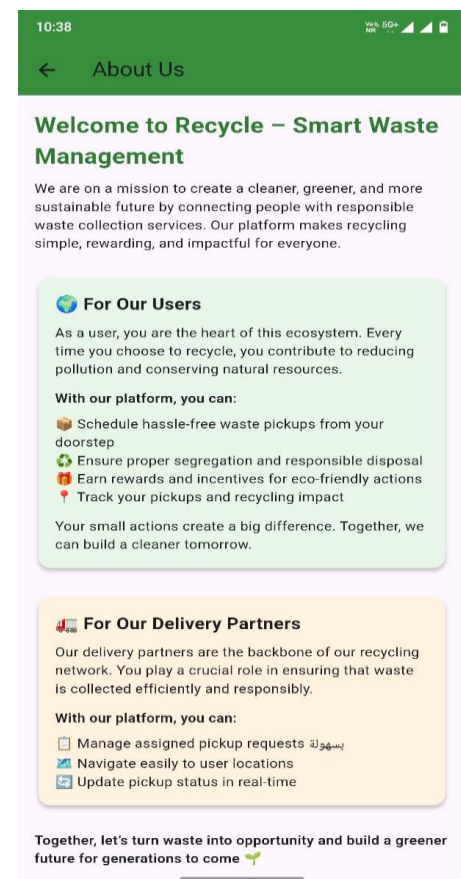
10:38

Vo) 5G+ LTE

← About Us

Welcome to Recycle – Smart Waste Management

We are on a mission to create a cleaner, greener, and more sustainable future by connecting people with responsible waste collection services. Our platform makes recycling simple, rewarding, and impactful for everyone.

🌍 For Our Users

As a user, you are the heart of this ecosystem. Every time you choose to recycle, you contribute to reducing pollution and conserving natural resources.

With our platform, you can:

📦 Schedule hassle-free waste pickups from your doorstep
♻️ Ensure proper segregation and responsible disposal
🎁 Earn rewards and incentives for eco-friendly actions
📍 Track your pickups and recycling impact

Your small actions create a big difference. Together, we can build a cleaner tomorrow.

🚛 For Our Delivery Partners

Our delivery partners are the backbone of our recycling network. You play a crucial role in ensuring that waste is collected efficiently and responsibly.

With our platform, you can:

📋 Manage assigned pickup requests بسهولة
🗺️ Navigate easily to user locations
🔄 Update pickup status in real-time

Together, let's turn waste into opportunity and build a greener future for generations to come 🌱